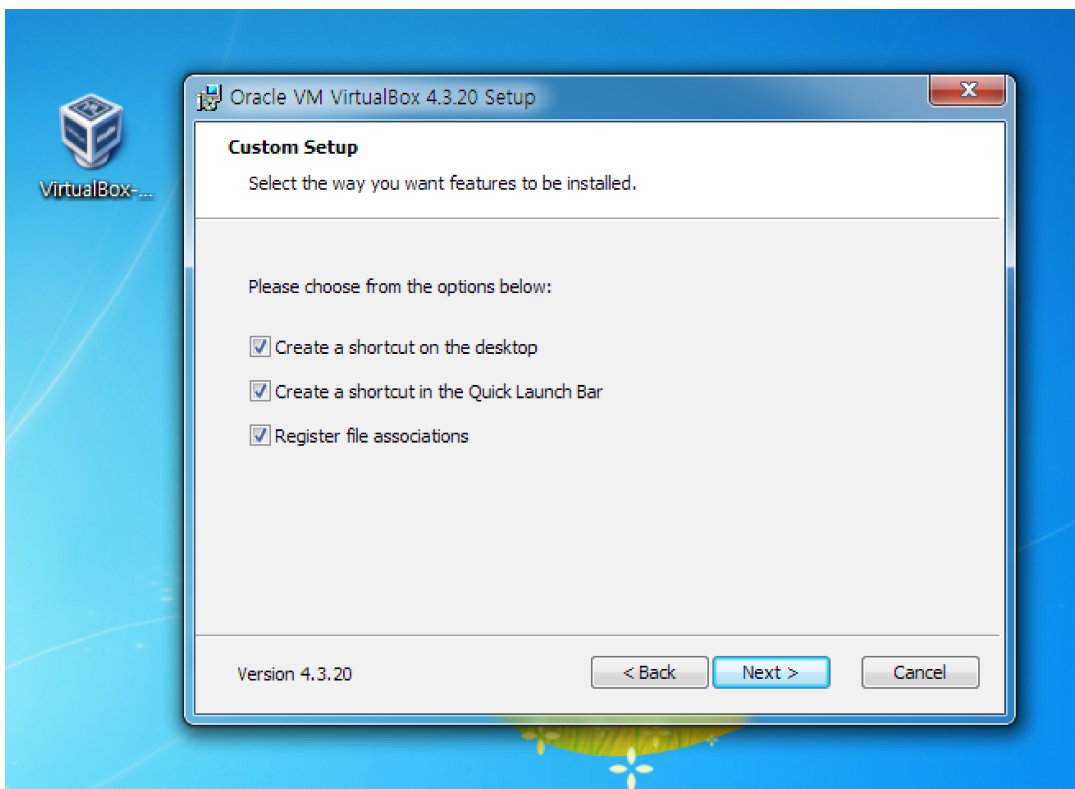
VirtualBox-...

Oracle VM VirtualBox 4.3.20 Setup

Custom Setup

Select the way you want features to be installed.

Please choose from the options below:

Create a shortcut on the desktop

Create a shortcut in the Quick Launch Bar

Register file associations

Version 4.3.20

< Back

Next >

Cancel